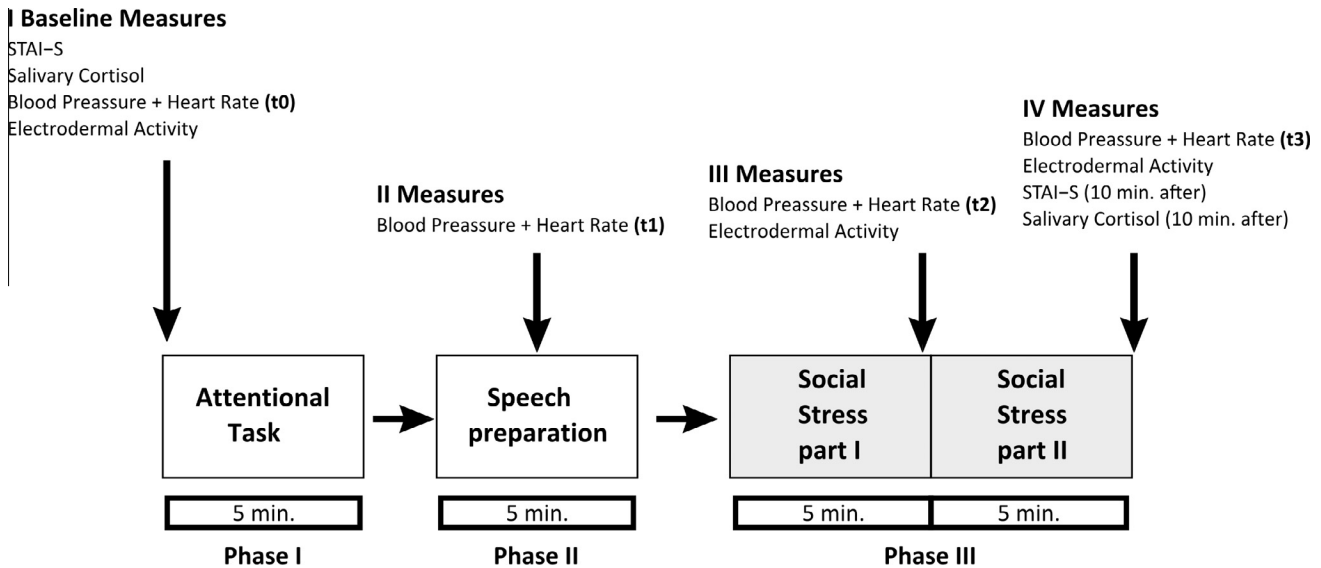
I Baseline Measures
STAI−S
Salivary Cortisol
Blood Preassure + Heart Rate (t0)
Electrodermal Activity

II Measures
Blood Preassure + Heart Rate (t1)

III Measures
Blood Preassure + Heart Rate (t2)
Electrodermal Activity

IV Measures
Blood Preassure + Heart Rate (t3)
Electrodermal Activity
STAI−S (10 min. after)
Salivary Cortisol (10 min. after)

Attentional Task

Speech preparation

Social Stress part I

Social Stress part II

5 min.
Phase I

5 min.
Phase II

5 min.
5 min.
Phase III